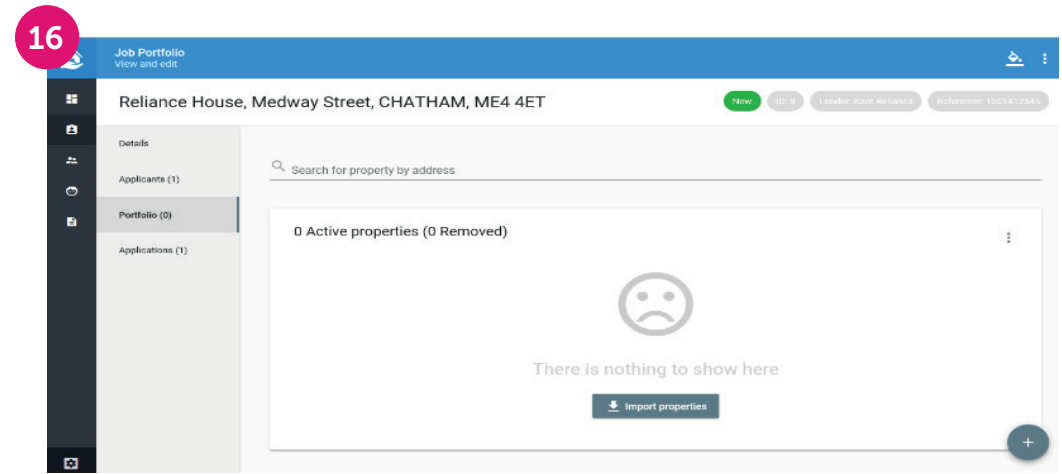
16

Job Portfolio
View and edit

Reliance House, Medway Street, CHATHAM, ME4 4ET

New ID: 8 Lender: Kent Reliance Reference: 1001412345

Details

Applicants (1)

Portfolio (0)

Applications (1)

Search for property by address

0 Active properties (0 Removed)

There is nothing to show here

Import properties

+